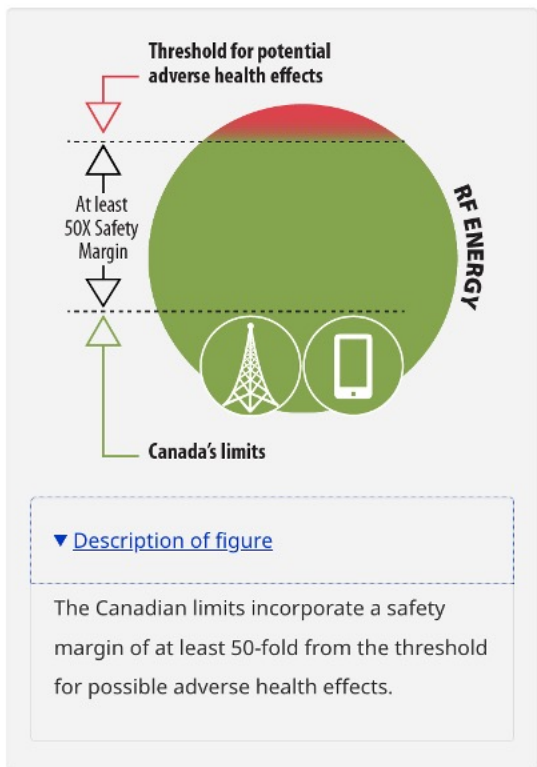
Threshold for potential adverse health effects

At least 50X Safety Margin

RF ENERGY

Canada's limits

▼ Description of figure

The Canadian limits incorporate a safety margin of at least 50-fold from the threshold for possible adverse health effects.